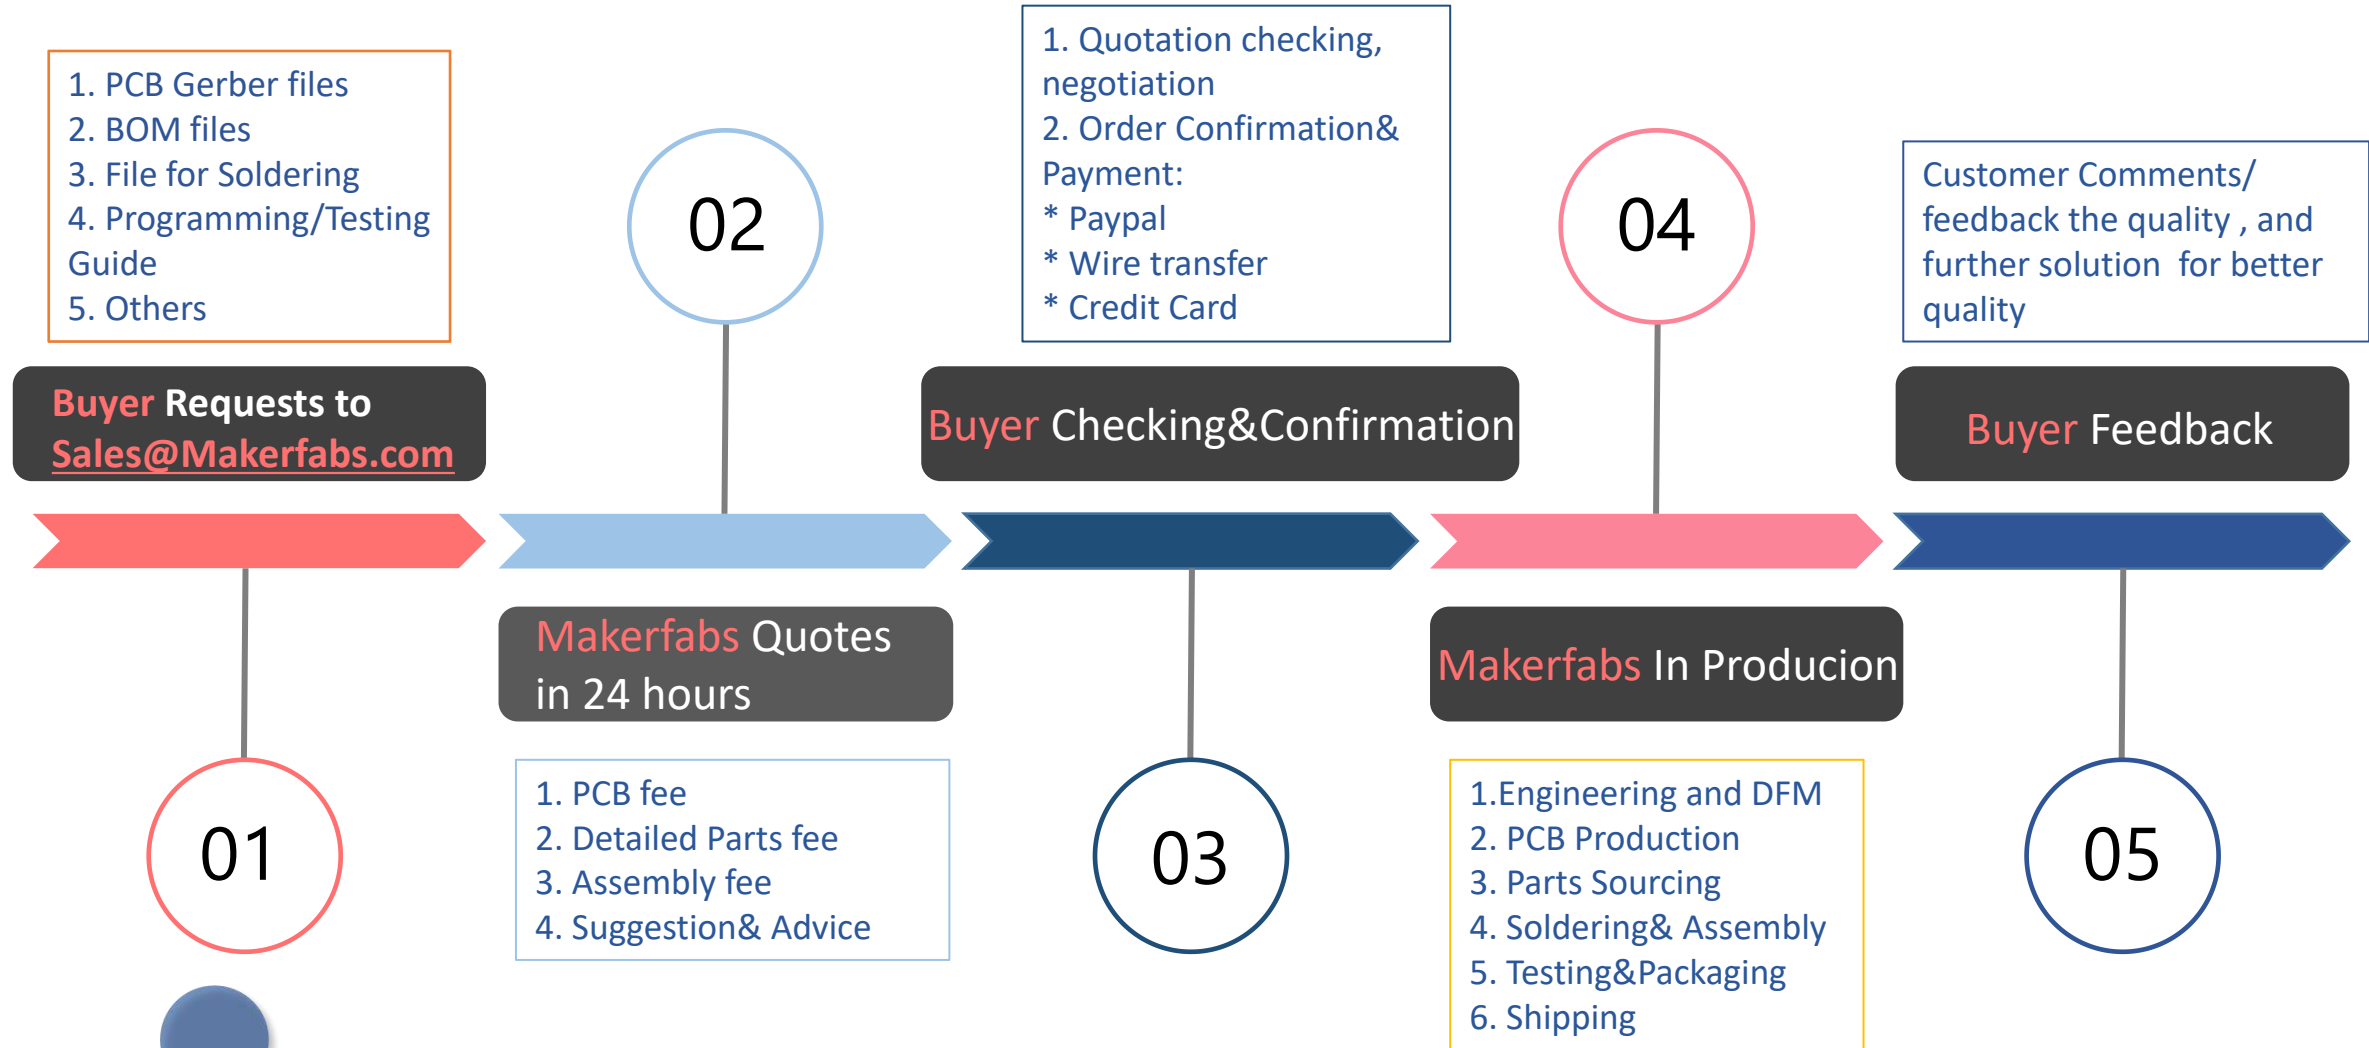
1. PCB Gerber files
2. BOM files
3. File for Soldering
4. Programming/Testing Guide
5. Others

Buyer Requests to Sales@Makerfabs.com

01

02

Makerfabs Quotes in 24 hours

1. PCB fee
2. Detailed Parts fee
3. Assembly fee
4. Suggestion& Advice

1. Quotation checking, negotiation
2. Order Confirmation& Payment:
* Paypal
* Wire transfer
* Credit Card

Buyer Checking&Confirmation

03

04

Makerfabs In Producion

1.Engineering and DFM
2. PCB Production
3. Parts Sourcing
4. Soldering& Assembly
5. Testing&Packaging
6. Shipping

Customer Comments/ feedback the quality , and further solution for better quality

Buyer Feedback

05